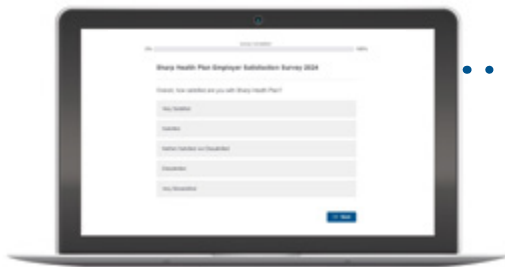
Survey Completion

0%

100%

Sharp Health Plan Employer Satisfaction Survey 2024

Overall, how satisfied are you with Sharp Health Plan?

Very Satisfied

Satisfied

Neither Satisfied nor Dissatisfied

Dissatisfied

Very Dissatisfied

Next